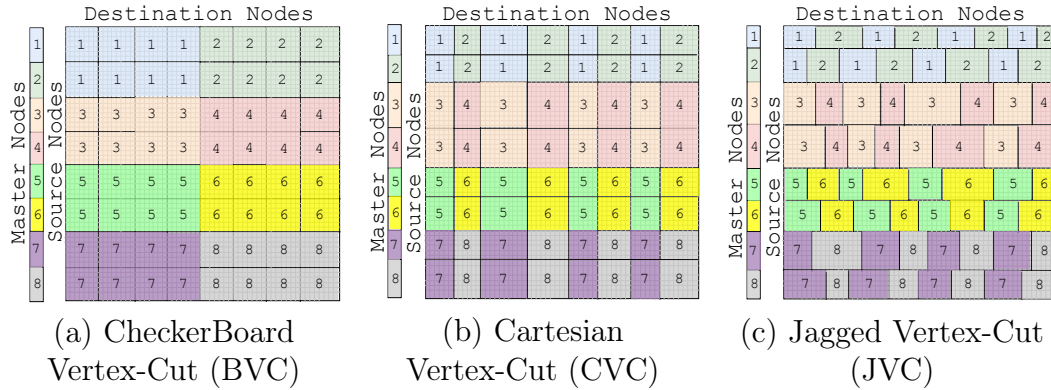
Destination Nodes

Master Nodes

Source Nodes

| 1 | 1 | 1 | 1 | 2 | 2 | 2 | 2 |
|---|---|---|---|---|---|---|---|
| 1 | 1 | 1 | 1 | 2 | 2 | 2 | 2 |
| 3 | 3 | 3 | 3 | 4 | 4 | 4 | 4 |
| 3 | 3 | 3 | 3 | 4 | 4 | 4 | 4 |
| 5 | 5 | 5 | 5 | 6 | 6 | 6 | 6 |
| 5 | 5 | 5 | 5 | 6 | 6 | 6 | 6 |
| 7 | 7 | 7 | 7 | 8 | 8 | 8 | 8 |
| 7 | 7 | 7 | 7 | 8 | 8 | 8 | 8 |

1 2 3 4 5 6 7 8

(a) CheckerBoard Vertex-Cut (BVC)

Destination Nodes

Master Nodes

Source Nodes

| 1 | 2 | 1 | 2 | 1 | 2 | 1 | 2 |
|---|---|---|---|---|---|---|---|
| 1 | 2 | 1 | 2 | 1 | 2 | 1 | 2 |
| 3 | 4 | 3 | 4 | 3 | 4 | 3 | 4 |
| 3 | 4 | 3 | 4 | 3 | 4 | 3 | 4 |
| 5 | 6 | 5 | 6 | 5 | 6 | 5 | 6 |
| 5 | 6 | 5 | 6 | 5 | 6 | 5 | 6 |
| 7 | 8 | 7 | 8 | 7 | 8 | 7 | 8 |
| 7 | 8 | 7 | 8 | 7 | 8 | 7 | 8 |

1 2 3 4 5 6 7 8

(b) Cartesian Vertex-Cut (CVC)

Destination Nodes

Master Nodes

Source Nodes

1 2 1 2 1 2 1 2 1 2
1 2 1 2 1 2 1 2
3 4 3 4 3 4 3 4
3 4 3 4 3 4 3 4
5 6 5 6 5 6 5 6
5 6 5 6 5 6 5 6
7 8 7 8 7 8 7 8
7 8 7 8 7 8 7 8

1 2 3 4 5 6 7 8

(c) Jagged Vertex-Cut (JVC)